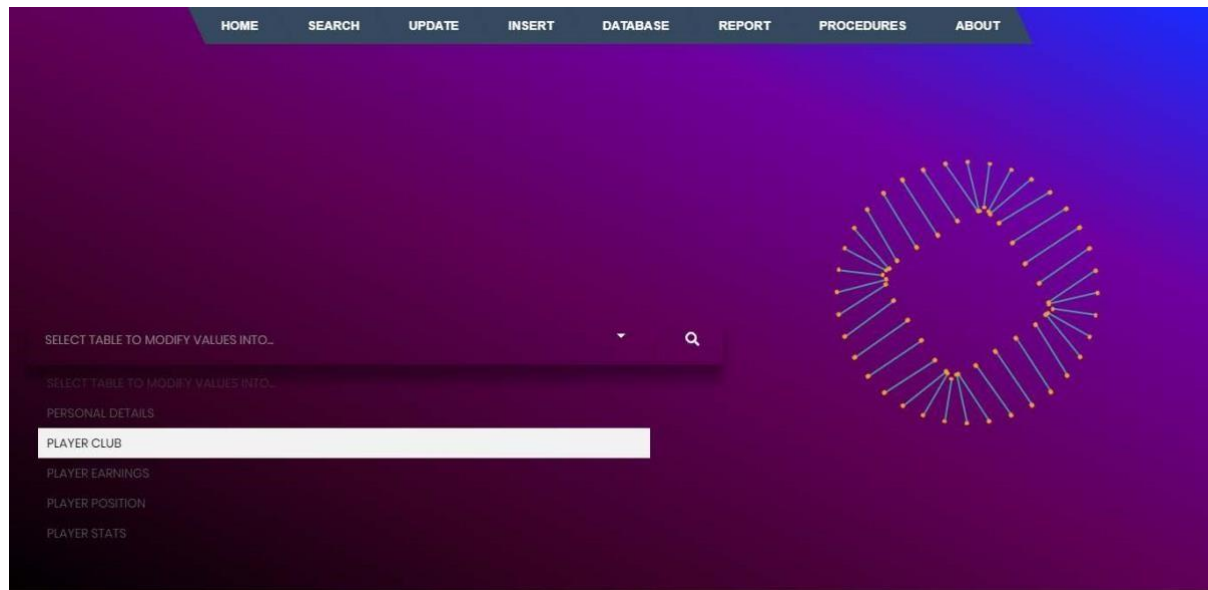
HOME SEARCH UPDATE INSERT DATABASE REPORT PROCEDURES ABOUT

SELECT TABLE TO MODIFY VALUES INTO...

SELECT TABLE TO MODIFY VALUES INTO...
PERSONAL DETAILS
PLAYER CLUB
PLAYER EARNINGS
PLAYER POSITION
PLAYER STATS